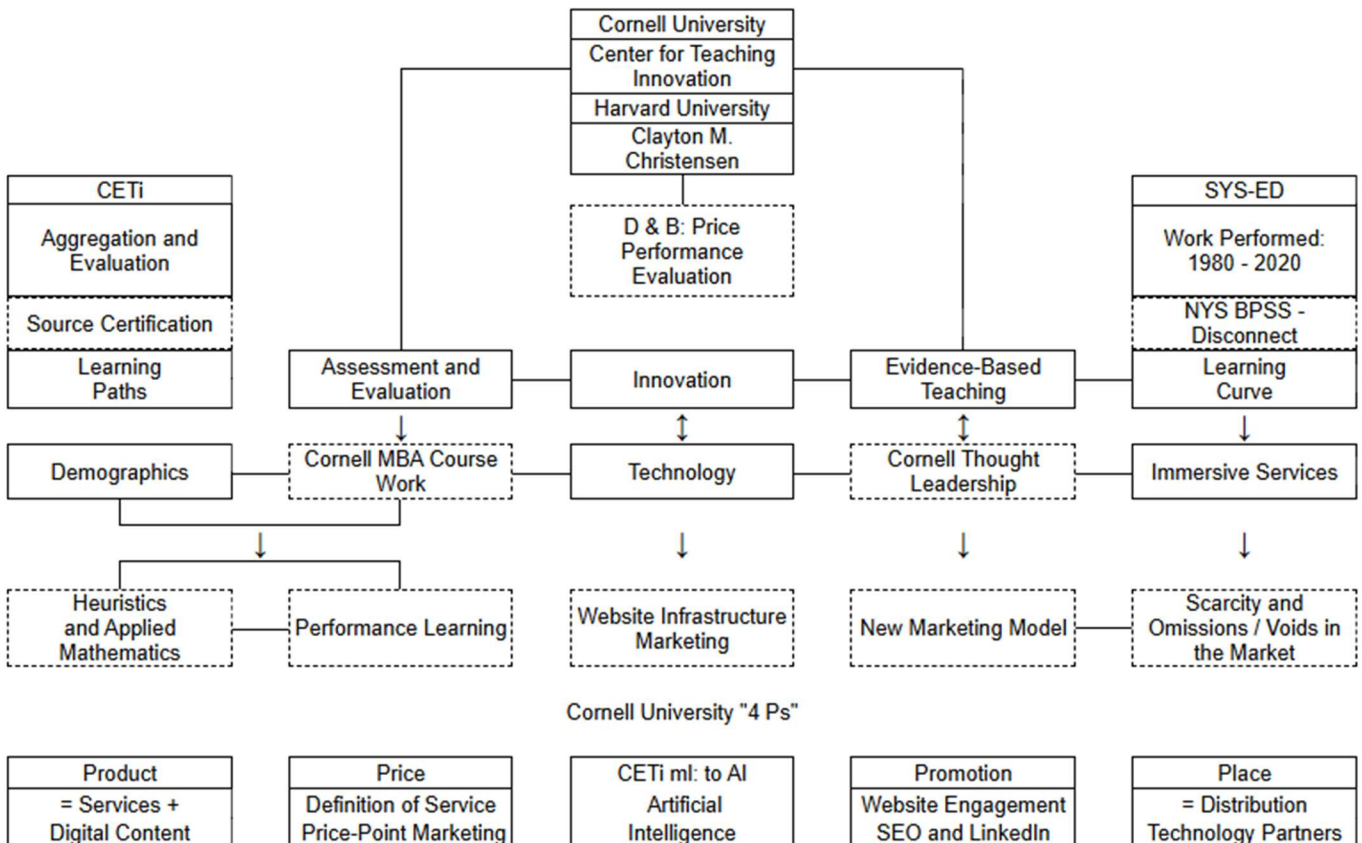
Cornell University
Center for Teaching Innovation
Harvard University
Clayton M. Christensen

D & B: Price Performance Evaluation

CETi
Aggregation and Evaluation
Source Certification
Learning Paths

SYS-ED
Work Performed: 1980 - 2020
NYS BPSS - Disconnect
Learning Curve

Assessment and Evaluation

Innovation

Evidence-Based Teaching

Demographics

Cornell MBA Course Work

Technology

Cornell Thought Leadership

Immersive Services

Heuristics and Applied Mathematics

Performance Learning

Website Infrastructure Marketing

New Marketing Model

Scarcity and Omissions / Voids in the Market

Cornell University "4 Ps"

Product
= Services + Digital Content

Price
Definition of Service Price-Point Marketing

CETi ml: to AI
Artificial Intelligence

Promotion
Website Engagement SEO and LinkedIn

Place
= Distribution Technology Partners